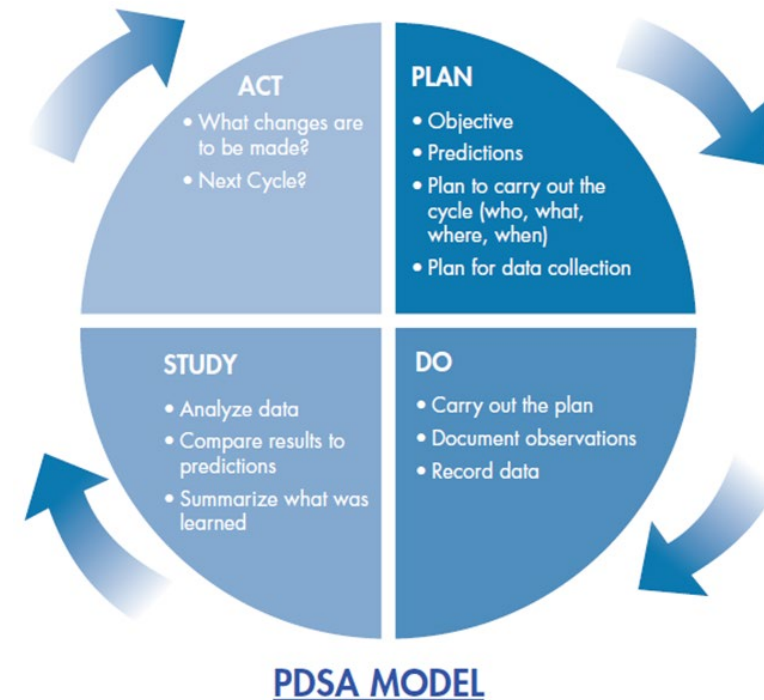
ACT

• What changes are to be made?

• Next Cycle?

PLAN

• Objective

• Predictions

• Plan to carry out the cycle (who, what, where, when)

• Plan for data collection

STUDY

• Analyze data

• Compare results to predictions

• Summarize what was learned

DO

• Carry out the plan

• Document observations

• Record data

PDSA MODEL